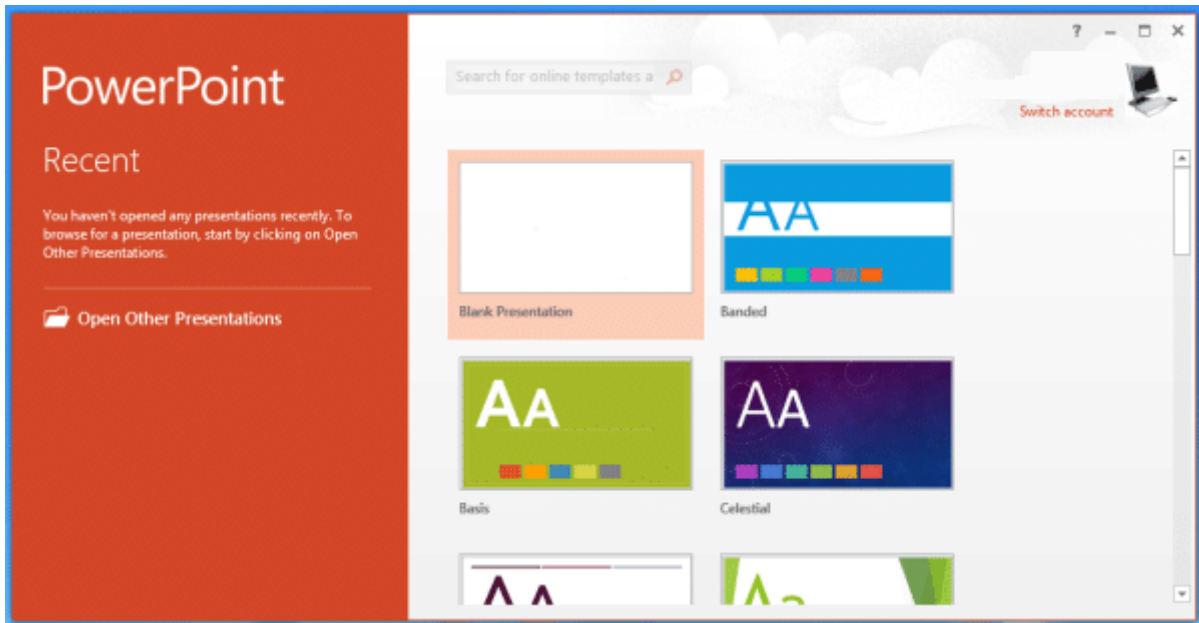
PowerPoint

Recent

You haven't opened any presentations recently. To browse for a presentation, start by clicking on Open Other Presentations.

Open Other Presentations

Search for online templates a

? – ☐ ✕

Switch account

Blank Presentation

AA

Banded

AA

Basis

AA

Celestial

AA

Aa